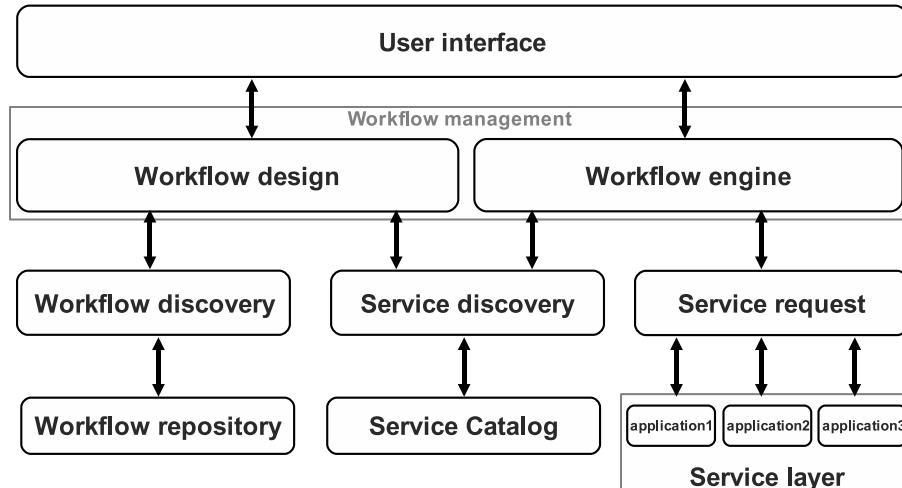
User interface

Workflow management

Workflow design

Workflow engine

Workflow discovery

Service discovery

Service request

Workflow repository

Service Catalog

application1

application2

application3

Service layer